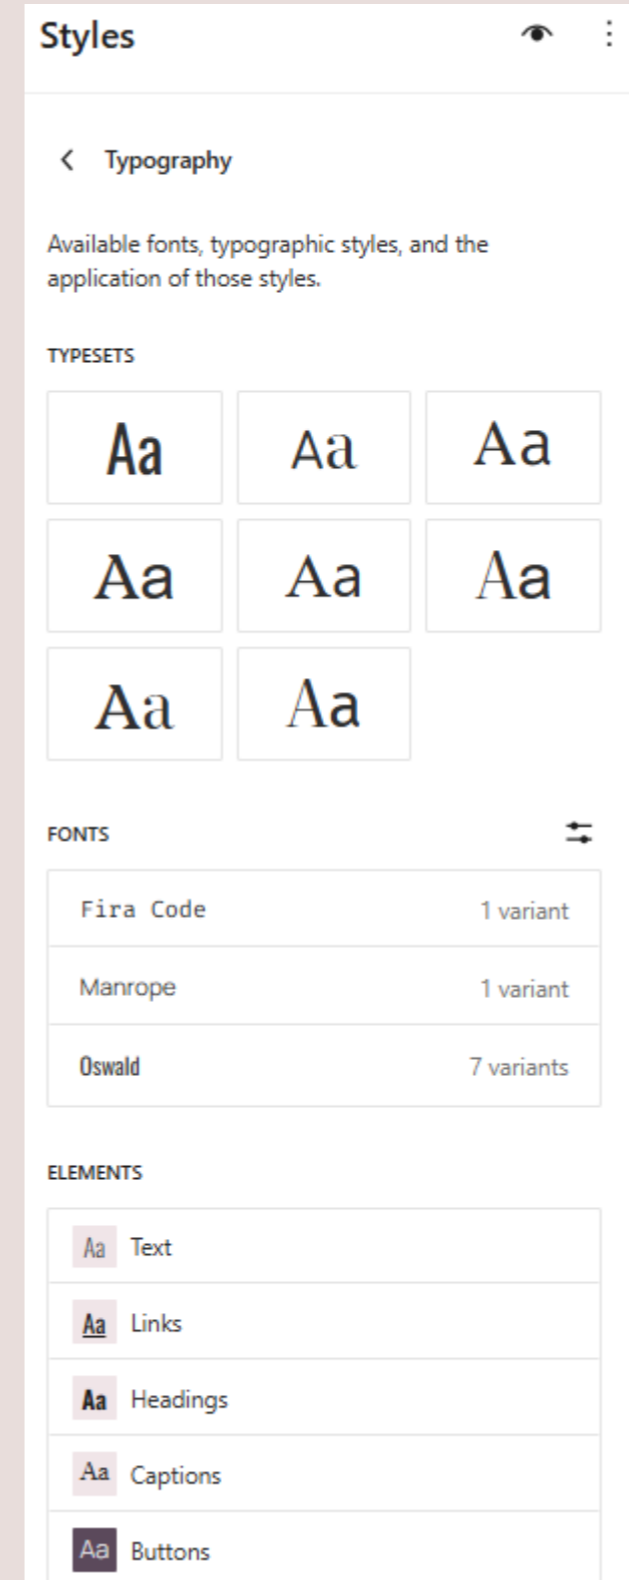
Styles

Typography

Available fonts, typographic styles, and the application of those styles.

TYPESETS

Aa Aa Aa
Aa Aa Aa
Aa Aa

FONTS

| | |
|---|---|
| Fira Code | 1 variant |
| Manrope | 1 variant |
| Oswald | 7 variants |

ELEMENTS

Aa Text
Aa Links
Aa Headings
Aa Captions
Aa Buttons